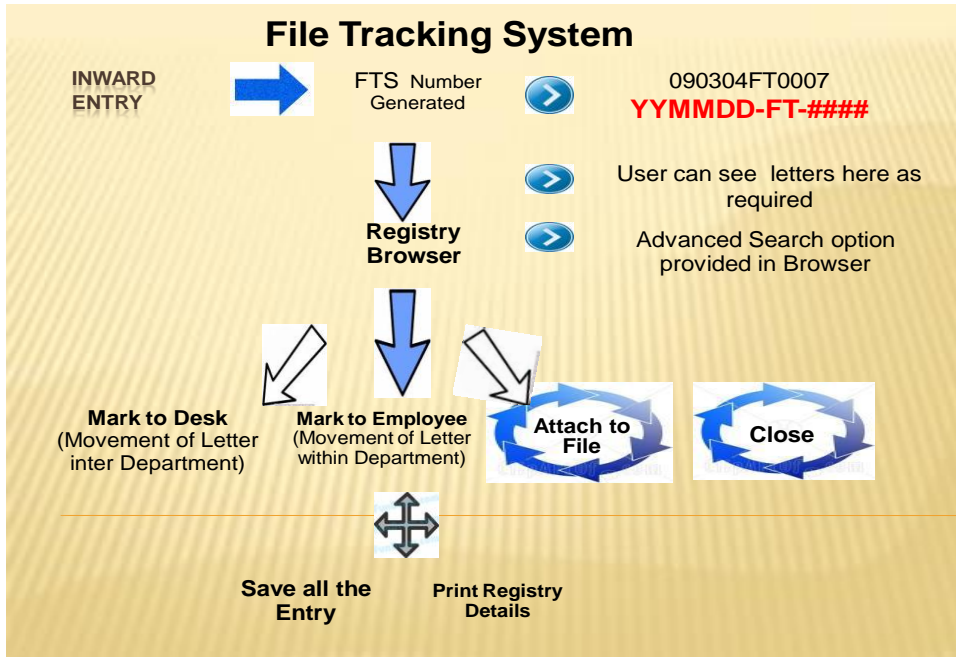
File Tracking System

INWARD ENTRY

FTS Number Generated

090304FT0007
YYMMDD-FT-####

User can see letters here as required

Registry Browser

Advanced Search option provided in Browser

Mark to Desk
(Movement of Letter inter Department)

Mark to Employee
(Movement of Letter within Department)

Attach to File

Close

Save all the Entry

Print Registry Details